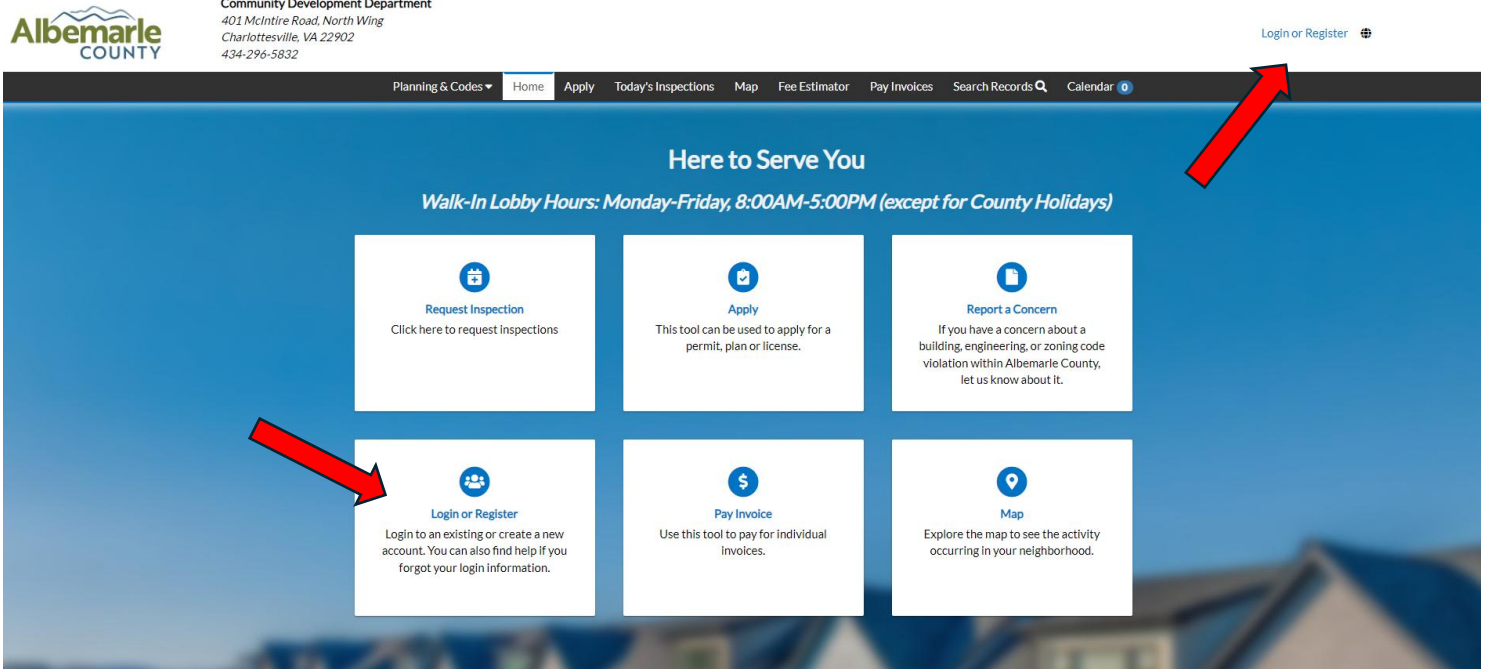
Albemarle COUNTY

Community Development Department
401 McIntire Road, North Wing
Charlottesville, VA 22902
434-296-5832

Login or Register

Planning & Codes ▾ Home Apply Today's Inspections Map Fee Estimator Pay Invoices Search Records Calendar 0

Here to Serve You

Walk-In Lobby Hours: Monday-Friday, 8:00AM-5:00PM (except for County Holidays)

Request Inspection
Click here to request inspections

Apply
This tool can be used to apply for a permit, plan or license.

Report a Concern
If you have a concern about a building, engineering, or zoning code violation within Albemarle County, let us know about it.

Login or Register
Login to an existing or create a new account. You can also find help if you forgot your login information.

Pay Invoice
Use this tool to pay for individual invoices.

Map
Explore the map to see the activity occurring in your neighborhood.